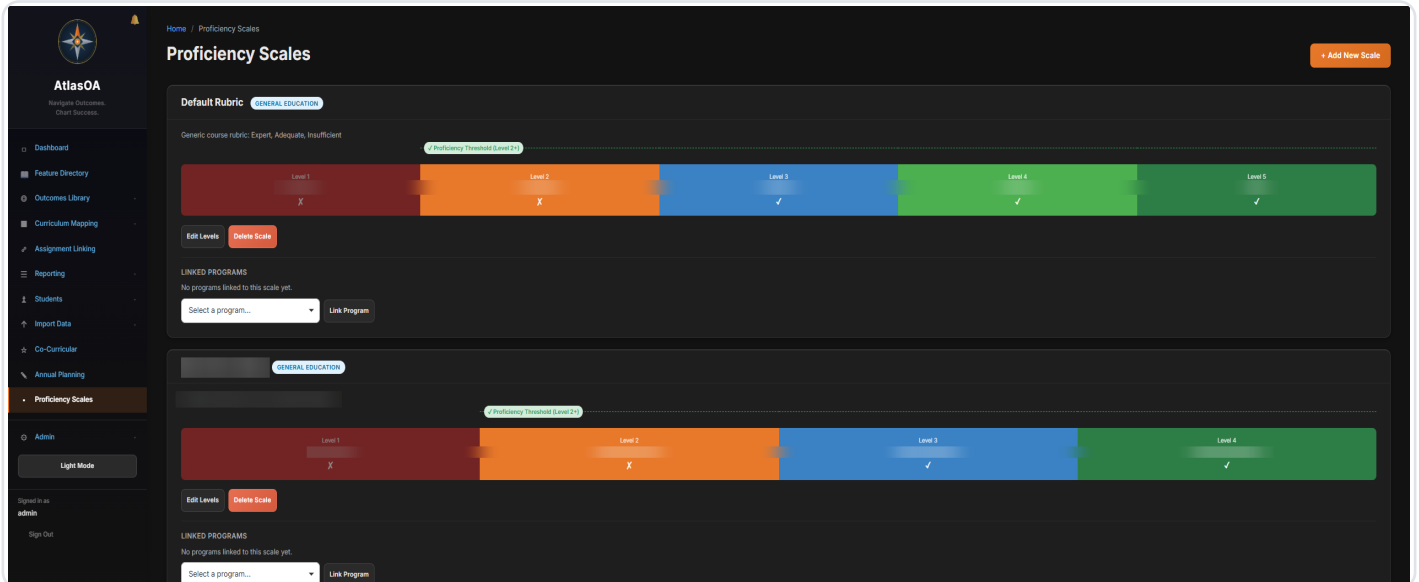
AtlasOA
Navigate Outcomes. Chart Success.

Dashboard
Feature Directory
Outcomes Library
Curriculum Mapping
Assignment Linking
Reporting
Students
Import Data
Co-Curricular
Annual Planning
Proficiency Scales
Admin
Light Mode
Signed in as
admin
Sign Out

Home / Proficiency Scales
Proficiency Scales
+ Add New Scale

Default Rubric GENERAL EDUCATION
Generic course rubric: Expert, Adequate, Insufficient
✓ Proficiency Threshold (Level 2+)

| Level 1 | Level 2 | Level 3 | Level 4 | Level 5 |
|---|---|---|---|---|
| ✗ | ✗ | ✓ | ✓ | ✓ |

Edit Levels Delete Scale
LINKED PROGRAMS
No programs linked to this scale yet.
Select a program... Link Program

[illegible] GENERAL EDUCATION
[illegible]
✓ Proficiency Threshold (Level 2+)

| Level 1 | Level 2 | Level 3 | Level 4 |
|---|---|---|---|
| ✗ | ✗ | ✓ | ✓ |

Edit Levels Delete Scale
LINKED PROGRAMS
No programs linked to this scale yet.
Select a program... Link Program